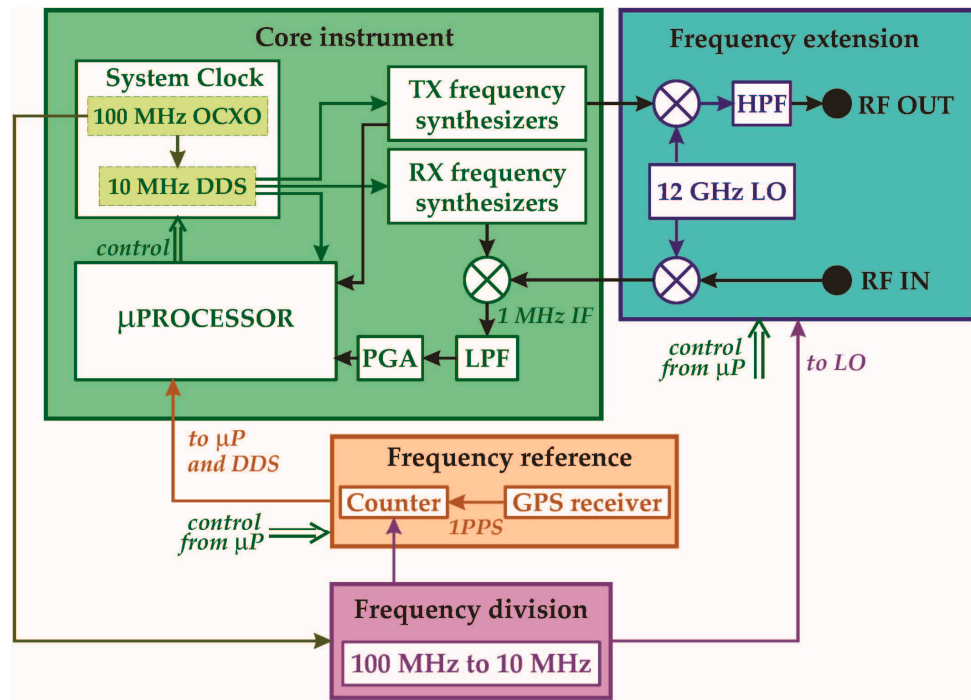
Core instrument

System Clock

100 MHz OCXO

10 MHz DDS

TX frequency synthesizers

RX frequency synthesizers

control

μPROCESSOR

1 MHz IF

PGA

LPF

Frequency extension

HPF

RF OUT

12 GHz LO

RF IN

control from μP

to LO

to μP and DDS

Frequency reference

Counter

GPS receiver

1PPS

control from μP

Frequency division

100 MHz to 10 MHz